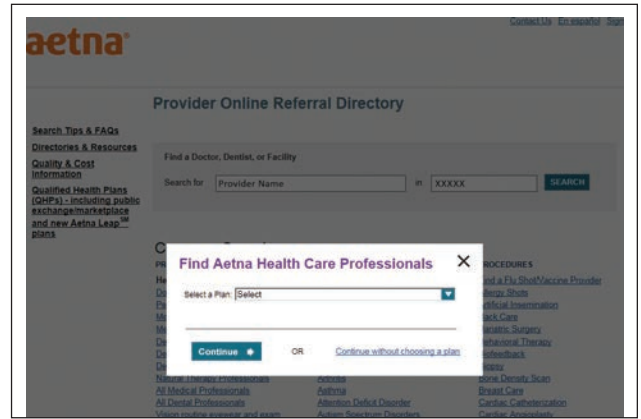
aetna

Contact Us En español Sig

Provider Online Referral Directory

Search Tips & FAQs
Directories & Resources
Quality & Cost Information
Qualified Health Plans (QHPs) - including public exchange/marketplace and new Aetna Leap$^{SM}$ plans

Find a Doctor, Dentist, or Facility

Search for Provider Name in XXXXX SEARCH

C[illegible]

PR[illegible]

PROCEDURES

Find Aetna Health Care Professionals ×

Select a Plan: Select

Continue OR Continue without choosing a plan

He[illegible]
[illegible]
Natural Therapy Professionals
All Medical Professionals
All Dental Professionals
Vision routine eyewear and exam

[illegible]nd a Flu Shot/Vaccine Provider
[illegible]llergy Shots
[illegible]rtificial Insemination
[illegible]ack Care
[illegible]ariatric Surgery
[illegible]ehavioral Therapy
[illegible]iofeedback
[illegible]iopsy
Bone Density Scan
Breast Care
Cardiac Catheterization
Cardiac Angioplasty

Arthritis
Asthma
Attention Deficit Disorder
Autism Spectrum Disorders